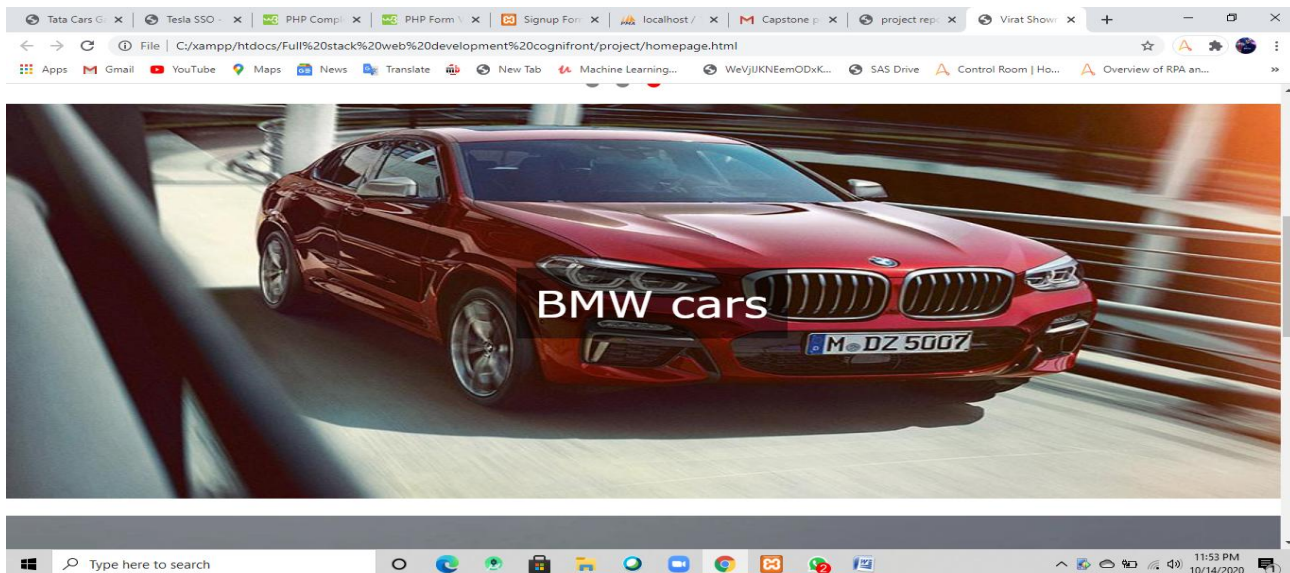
Tata Cars G ×
Tesla SSO ×
PHP Compl ×
PHP Form ×
Signup For ×
localhost ×
Capstone p ×
project rep ×
Virat Show ×
+

File | C:/xampp/htdocs/Full%20stack%20web%20development%20cognifront/project/homepage.html

Apps
Gmail
YouTube
Maps
News
Translate
New Tab
Machine Learning...
WeVjUKNEemODxK...
SAS Drive
Control Room | Ho...
Overview of RPA an...

BMW cars

M DZ 5007

Type here to search

11:53 PM
10/14/2020